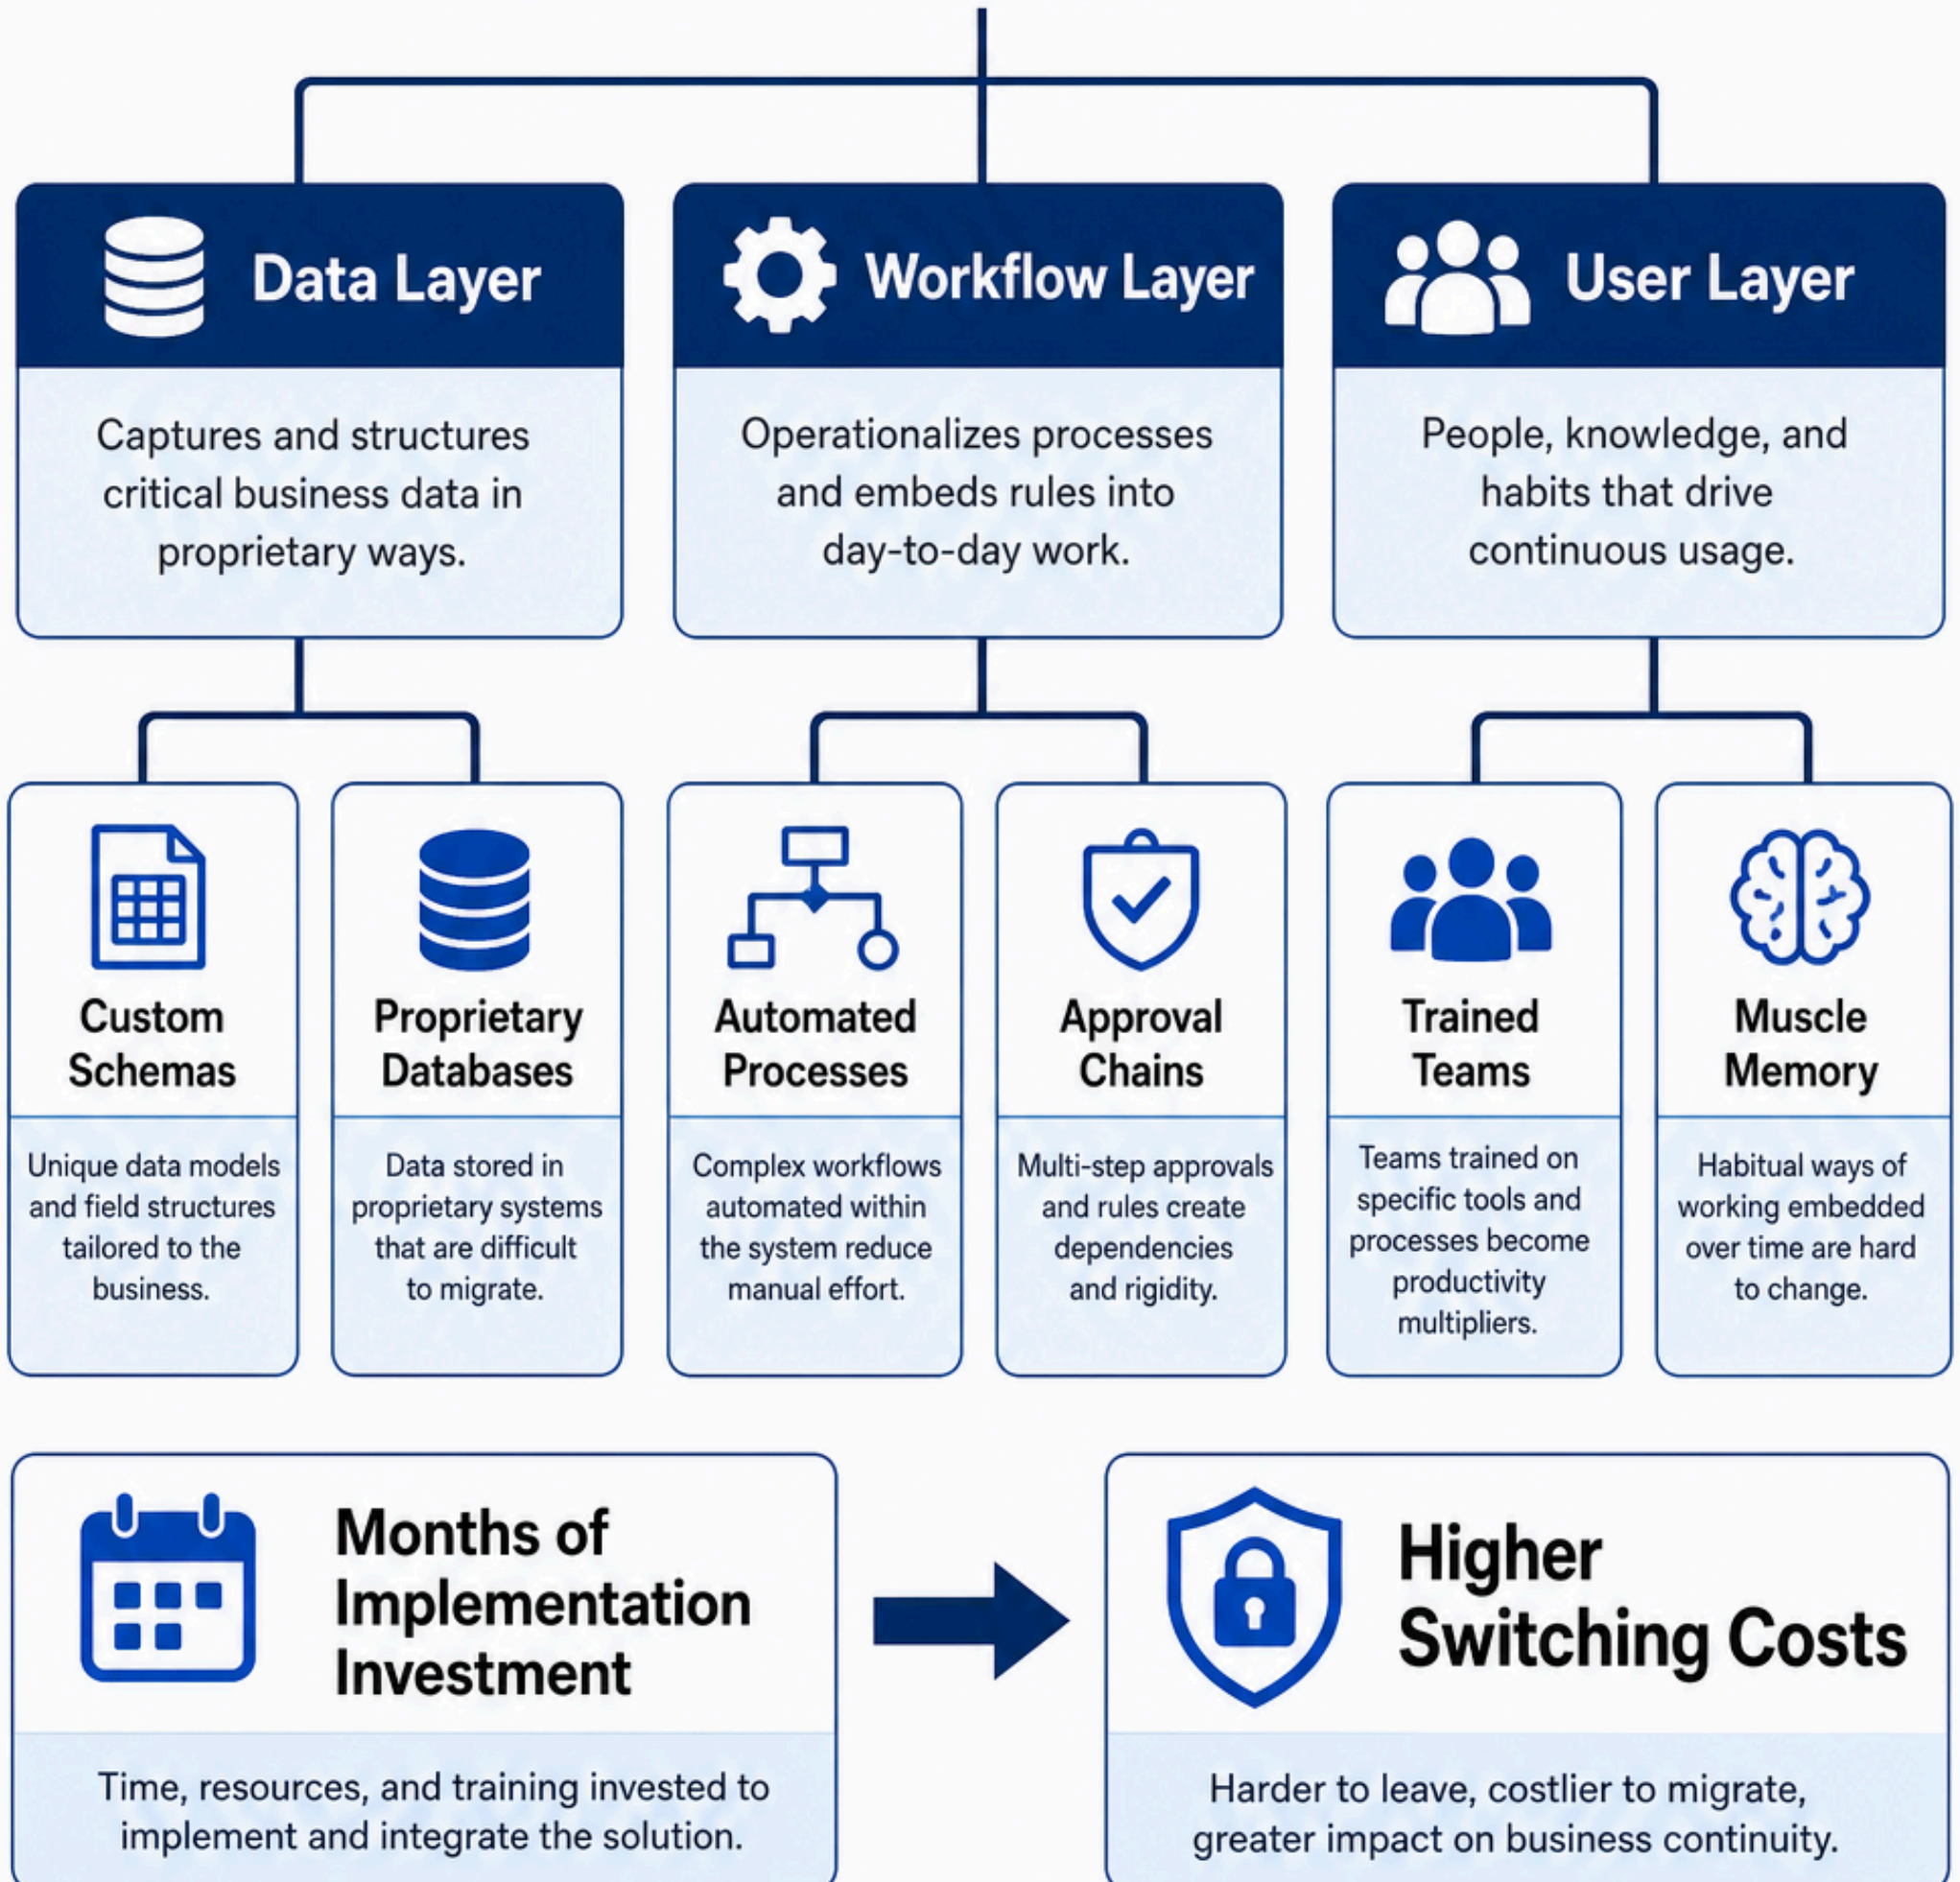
Data Layer

Captures and structures critical business data in proprietary ways.

Workflow Layer

Operationalizes processes and embeds rules into day-to-day work.

User Layer

People, knowledge, and habits that drive continuous usage.

Custom Schemas

Unique data models and field structures tailored to the business.

Proprietary Databases

Data stored in proprietary systems that are difficult to migrate.

Automated Processes

Complex workflows automated within the system reduce manual effort.

Approval Chains

Multi-step approvals and rules create dependencies and rigidity.

Trained Teams

Teams trained on specific tools and processes become productivity multipliers.

Muscle Memory

Habitual ways of working embedded over time are hard to change.

Months of Implementation Investment

Time, resources, and training invested to implement and integrate the solution.

Higher Switching Costs

Harder to leave, costlier to migrate, greater impact on business continuity.